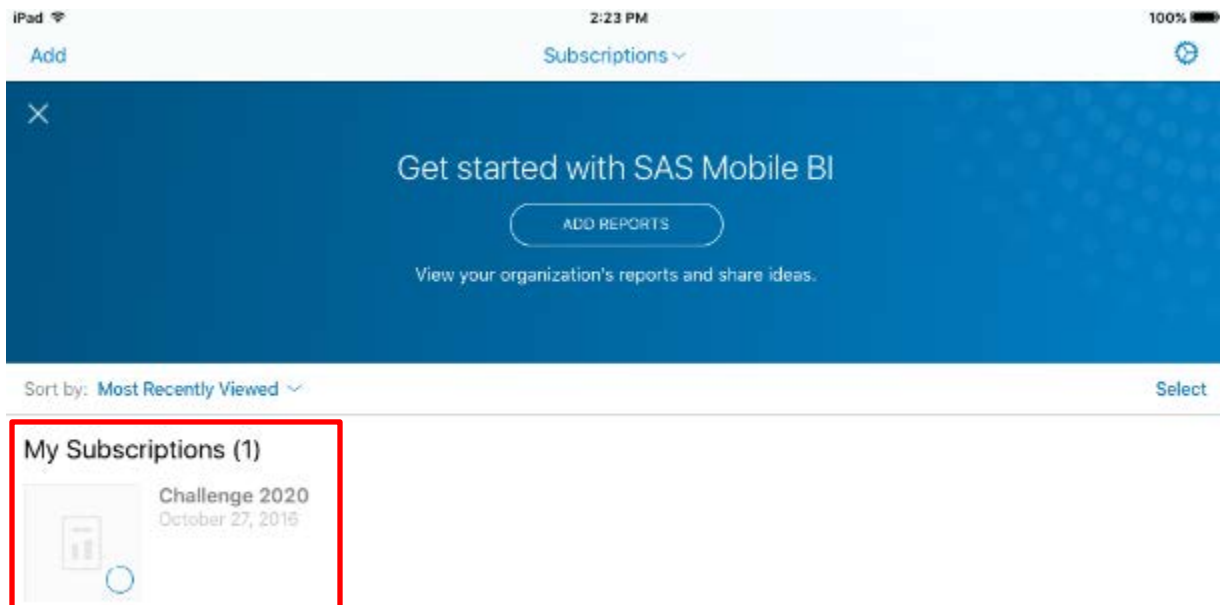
iPad
2:23 PM
100%
Add
Subscriptions
×
Get started with SAS Mobile BI
ADD REPORTS
View your organization's reports and share ideas.
Sort by: Most Recently Viewed
Select
My Subscriptions (1)
Challenge 2020
October 27, 2016